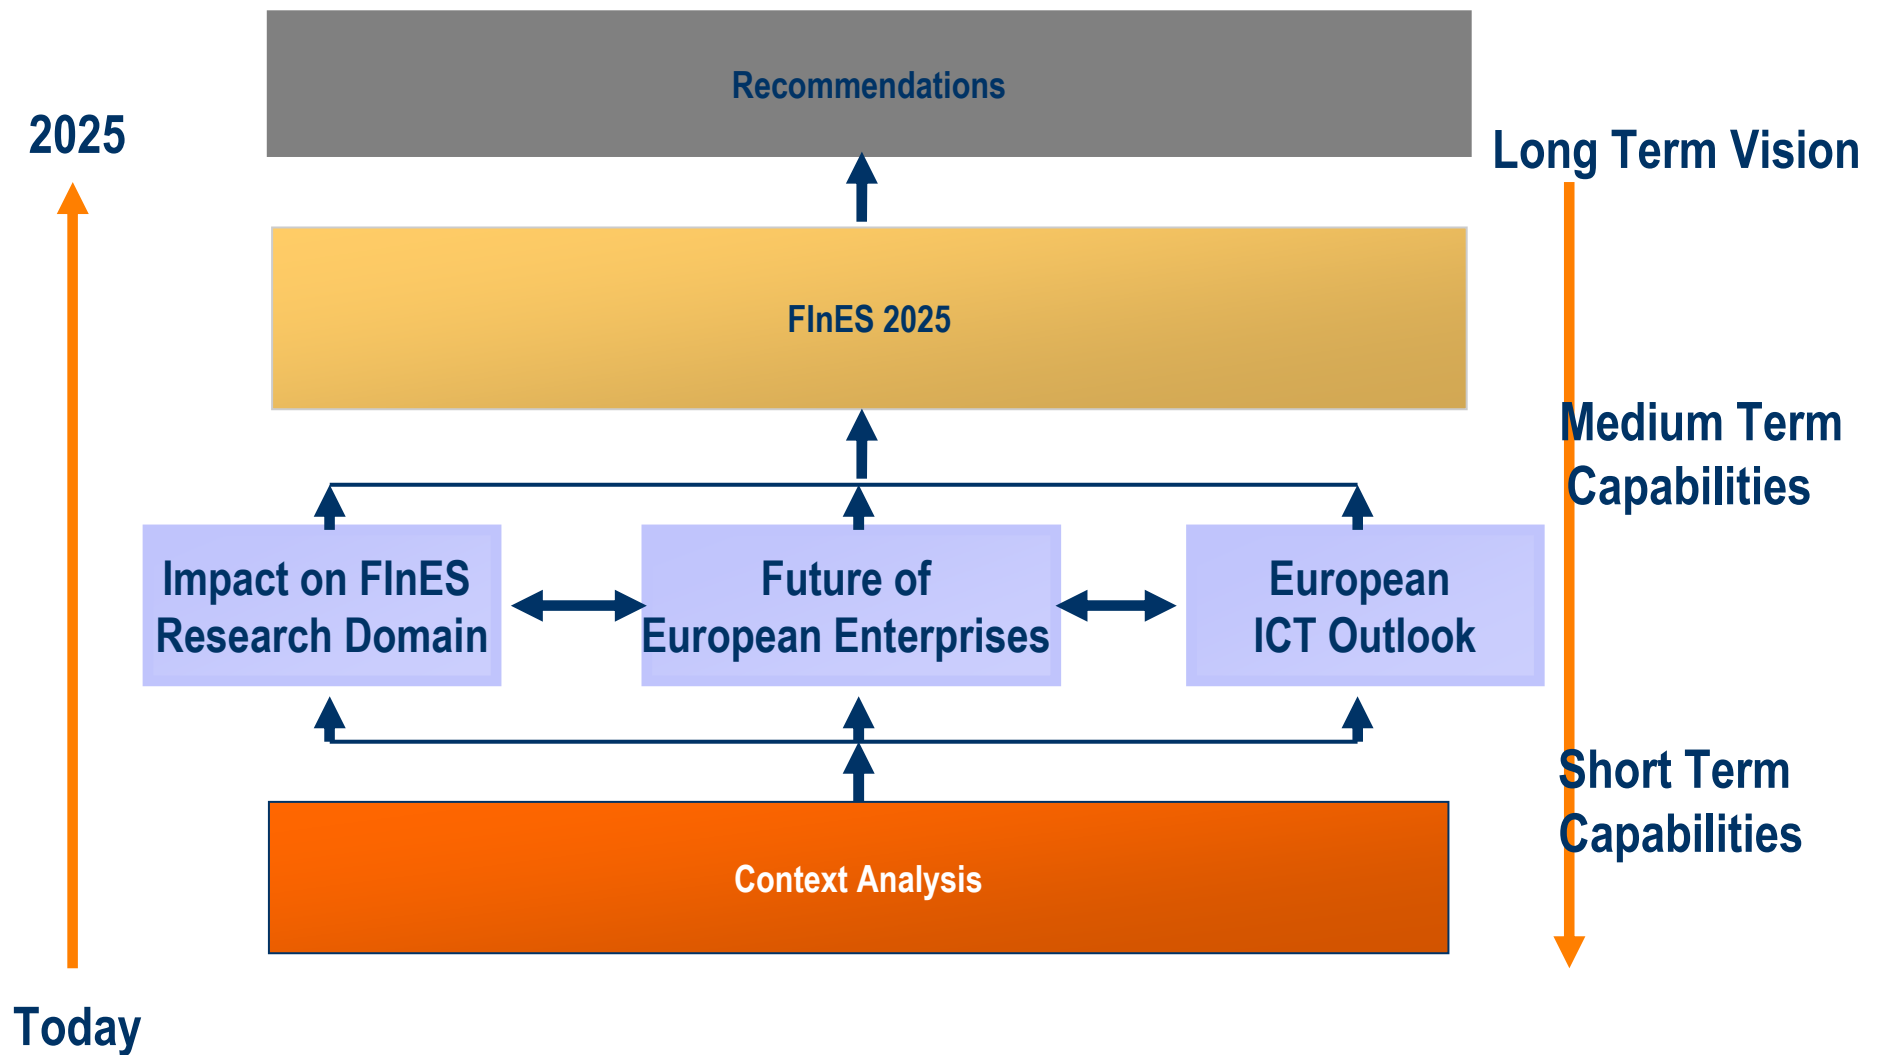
2025

Recommendations

Long Term Vision

FInES 2025

Medium Term Capabilities

Impact on FInES Research Domain

Future of European Enterprises

European ICT Outlook

Short Term Capabilities

Context Analysis

Today